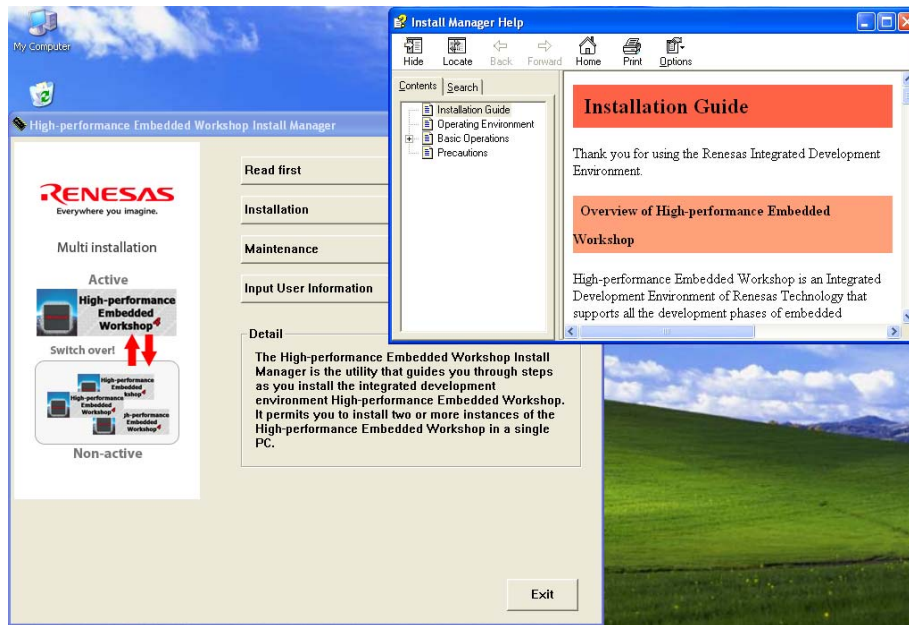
My Computer

High-performance Embedded Workshop Install Manager

RENESAS
Everywhere you imagine.

Multi installation

Active

High-performance Embedded Workshop

Switch over!

High-performance Embedded Workshop

High-performance Embedded Workshop

High-performance Embedded Workshop

Non-active

Read first

Installation

Maintenance

Input User Information

Detail

The High-performance Embedded Workshop Install Manager is the utility that guides you through steps as you install the integrated development environment High-performance Embedded Workshop. It permits you to install two or more instances of the High-performance Embedded Workshop in a single PC.

Exit

Install Manager Help

Hide Locate Back Forward Home Print Options

Contents Search

Installation Guide
Operating Environment
Basic Operations
Precautions

Installation Guide

Thank you for using the Renesas Integrated Development Environment.

Overview of High-performance Embedded Workshop

High-performance Embedded Workshop is an Integrated Development Environment of Renesas Technology that supports all the development phases of embedded